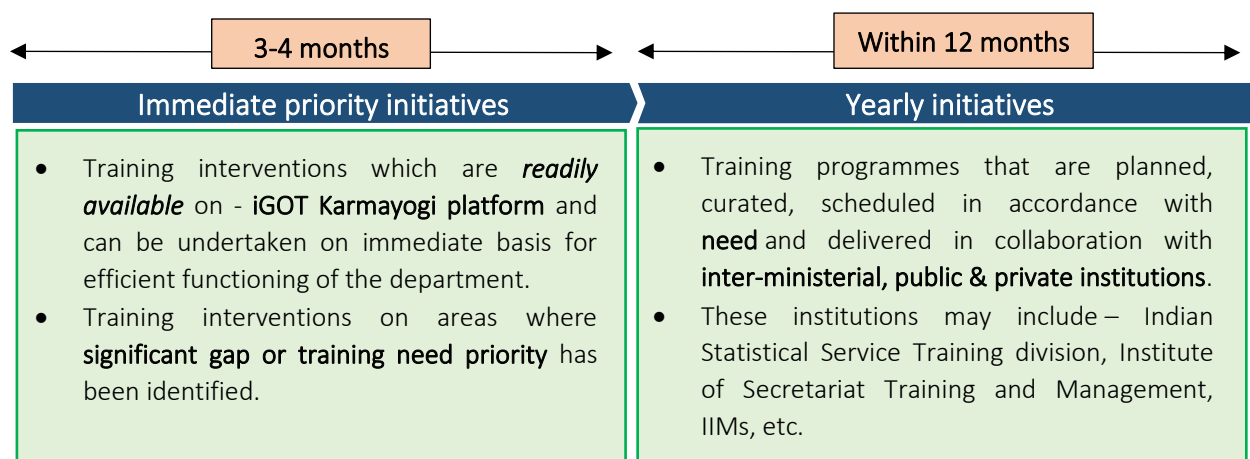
3-4 months

Immediate priority initiatives

- Training interventions which are *readily available* on - iGOT Karmayogi platform and can be undertaken on immediate basis for efficient functioning of the department.
- Training interventions on areas where significant gap or training need priority has been identified.

Within 12 months

Yearly initiatives

- Training programmes that are planned, curated, scheduled in accordance with need and delivered in collaboration with inter-ministerial, public & private institutions.
- These institutions may include – Indian Statistical Service Training division, Institute of Secretariat Training and Management, IIMs, etc.